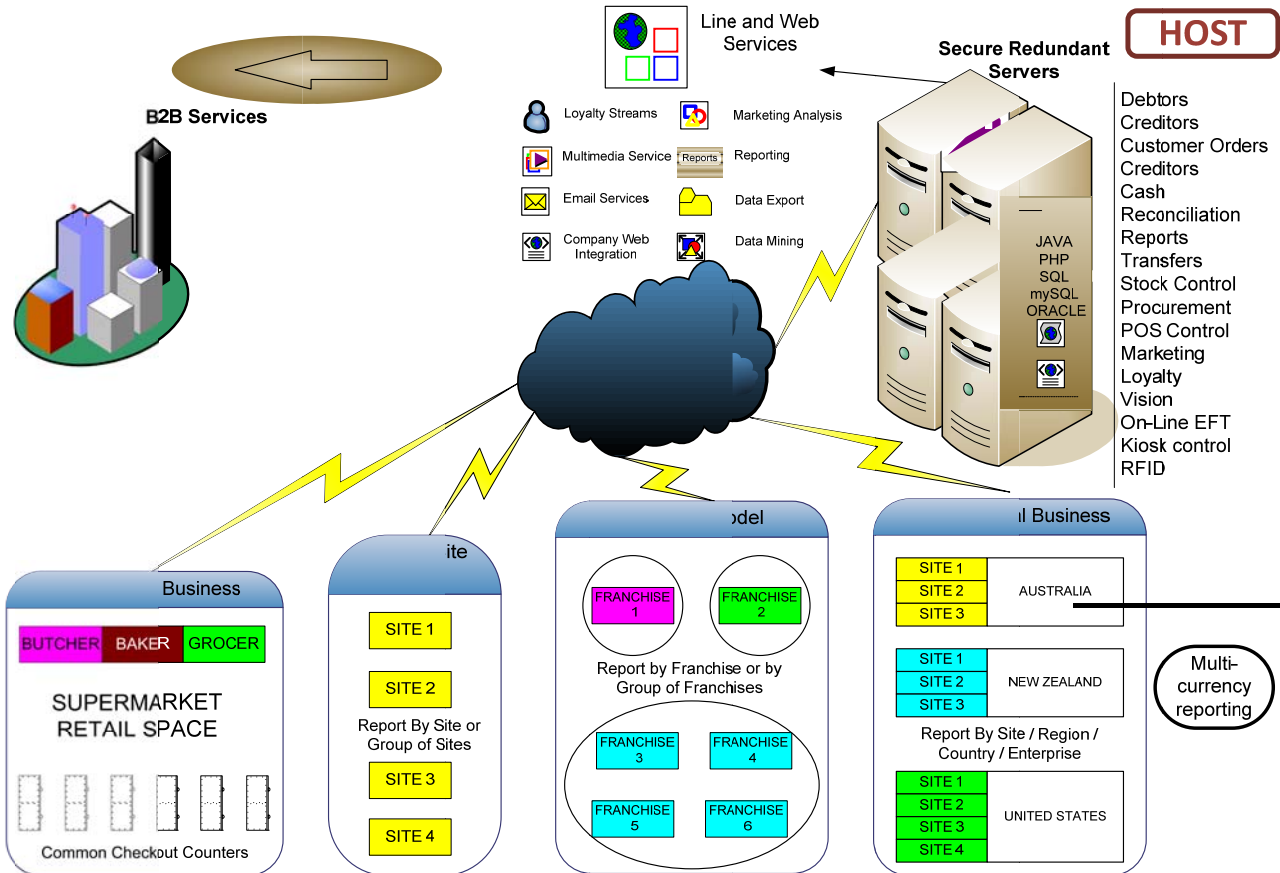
Line and Web Services

HOST

Secure Redundant Servers

B2B Services

Loyalty Streams
Marketing Analysis
Multimedia Service
Reports
Reporting
Email Services
Data Export
Company Web Integration
Data Mining

JAVA
PHP
SQL
mySQL
ORACLE

Debtors
Creditors
Customer Orders
Creditors
Cash
Reconciliation
Reports
Transfers
Stock Control
Procurement
POS Control
Marketing
Loyalty
Vision
On-Line EFT
Kiosk control
RFID

Business

BUTCHER
BAKER
GROCER

SUPERMARKET RETAIL SPACE

Common Checkout Counters

ite

SITE 1
SITE 2
Report By Site or Group of Sites
SITE 3
SITE 4

odel

FRANCHISE 1
FRANCHISE 2
Report by Franchise or by Group of Franchises
FRANCHISE 3
FRANCHISE 4
FRANCHISE 5
FRANCHISE 6

l Business

| SITE 1 | AUSTRALIA |
|---|---|
| SITE 2 | |
| SITE 3 | |

| SITE 1 | NEW ZEALAND |
|---|---|
| SITE 2 | |
| SITE 3 | |

Report By Site / Region / Country / Enterprise

| SITE 1 | UNITED STATES |
|---|---|
| SITE 2 | |
| SITE 3 | |
| SITE 4 | |

Multi-currency reporting